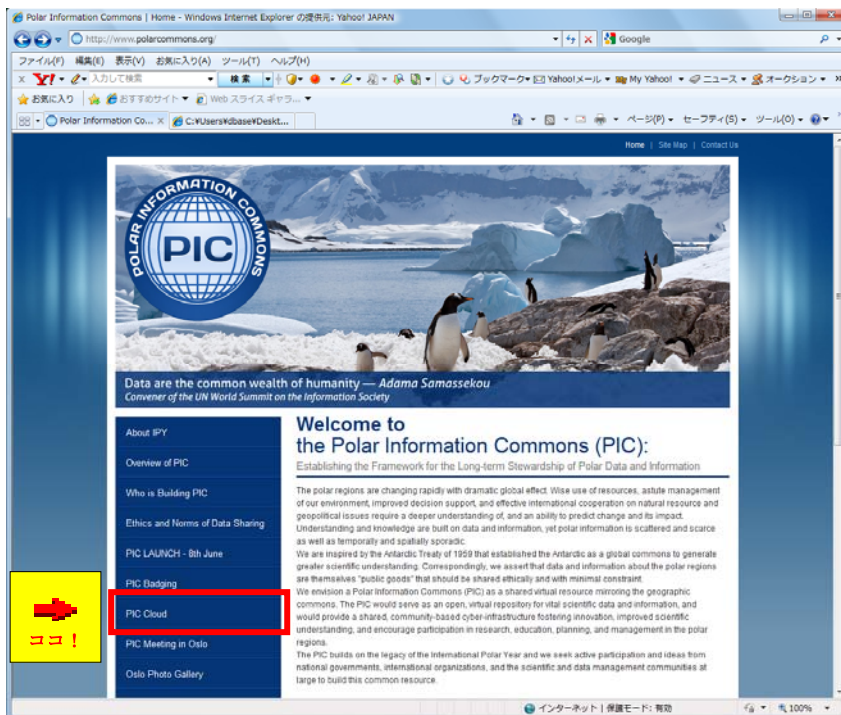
Polar Information Commons | Home - Windows Internet Explorer の提供元: Yahoo! JAPAN

http://www.polarcommons.org/

Google

ファイル(F) 編集(E) 表示(V) お気に入り(A) ツール(T) ヘルプ(H)

Y! 入力して検索 検索 ブックマーク Yahoo!メール My Yahoo! ニュース オークション

お気に入り おすすめサイト Web スライス ギャラ...

Polar Information Co... C:¥Users¥dbase¥Deskt...

ページ(P) セーフティ(S) ツール(O)

Home | Site Map | Contact Us

POLAR INFORMATION COMMONS

PIC

Data are the common wealth of humanity — Adama Samassekou
Convener of the UN World Summit on the Information Society

About IPY

Overview of PIC

Who is Building PIC

Ethics and Norms of Data Sharing

PIC LAUNCH - 8th June

PIC Badging

PIC Cloud

PIC Meeting in Oslo

Oslo Photo Gallery

ココ！

Welcome to
the Polar Information Commons (PIC):

Establishing the Framework for the Long-term Stewardship of Polar Data and Information

The polar regions are changing rapidly with dramatic global effect. Wise use of resources, astute management of our environment, improved decision support, and effective international cooperation on natural resource and geopolitical issues require a deeper understanding of, and an ability to predict change and its impact. Understanding and knowledge are built on data and information, yet polar information is scattered and scarce as well as temporally and spatially sporadic.

We are inspired by the Antarctic Treaty of 1959 that established the Antarctic as a global commons to generate greater scientific understanding. Correspondingly, we assert that data and information about the polar regions are themselves "public goods" that should be shared ethically and with minimal constraint.

We envision a Polar Information Commons (PIC) as a shared virtual resource mirroring the geographic commons. The PIC would serve as an open, virtual repository for vital scientific data and information, and would provide a shared, community-based cyber-infrastructure fostering innovation, improved scientific understanding, and encourage participation in research, education, planning, and management in the polar regions.

The PIC builds on the legacy of the International Polar Year and we seek active participation and ideas from national governments, international organizations, and the scientific and data management communities at large to build this common resource.

インターネット | 保護モード: 有効 100%